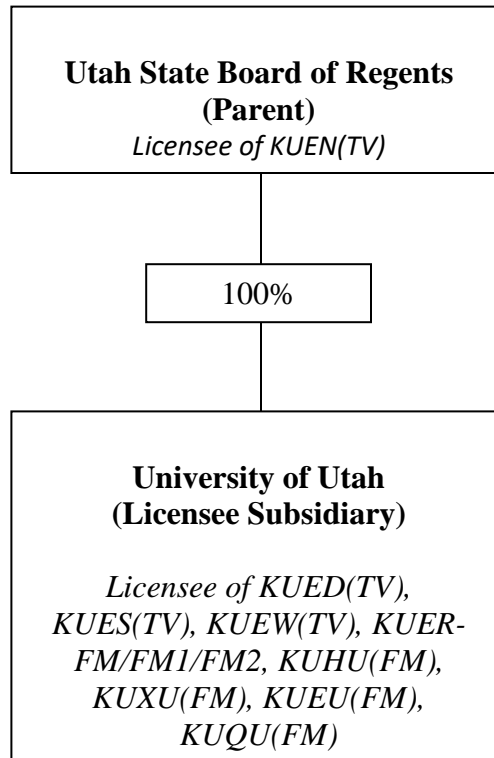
Utah State Board of Regents (Parent)
Licensee of KUEN(TV)

100%

University of Utah (Licensee Subsidiary)

Licensee of KUED(TV), KUES(TV), KUEW(TV), KUER-FM/FM1/FM2, KUHU(FM), KUXU(FM), KUEU(FM), KUQU(FM)